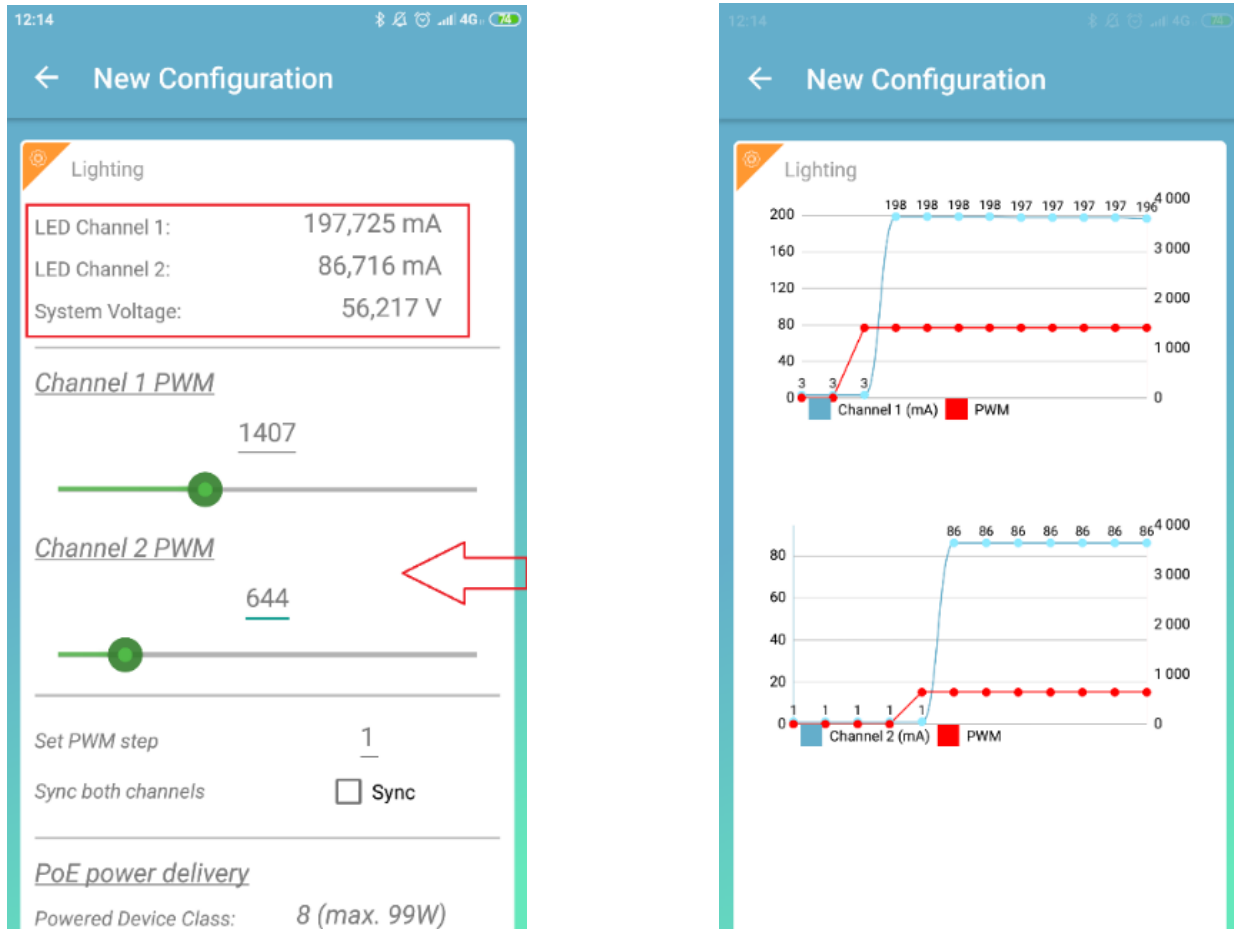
12:14 4G 74

New Configuration

Lighting

LED Channel 1: 197,725 mA
LED Channel 2: 86,716 mA
System Voltage: 56,217 V

Channel 1 PWM

1407

Channel 2 PWM

644

Set PWM step 1

Sync both channels Sync

PoE power delivery

Powered Device Class: 8 (max. 99W)

12:14 4G 74

New Configuration

Lighting

200
160
120
80
40
0

3 3 3 198 198 198 198 197 197 197 197 196

4 000
3 000
2 000
1 000
0

Channel 1 (mA) PWM

80
60
40
20
0

1 1 1 1 1 86 86 86 86 86 86 86

4 000
3 000
2 000
1 000
0

Channel 2 (mA) PWM